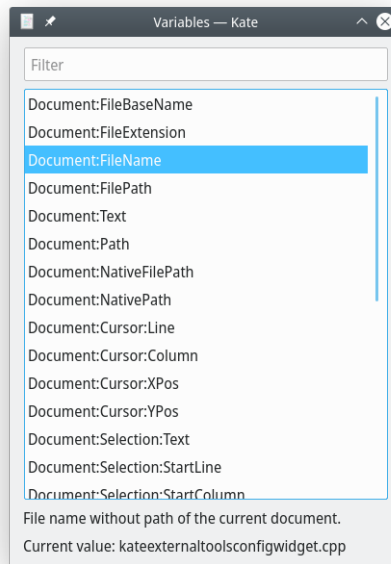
Variables — Kate

Filter

Document:FileBaseName
Document:FileExtension
Document:FileName
Document:FilePath
Document:Text
Document:Path
Document:NativeFilePath
Document:NativePath
Document:Cursor:Line
Document:Cursor:Column
Document:Cursor:XPos
Document:Cursor:YPos
Document:Selection:Text
Document:Selection:StartLine
Document:Selection:StartColumn

File name without path of the current document.
Current value: kateexternaltoolsconfigwidget.cpp